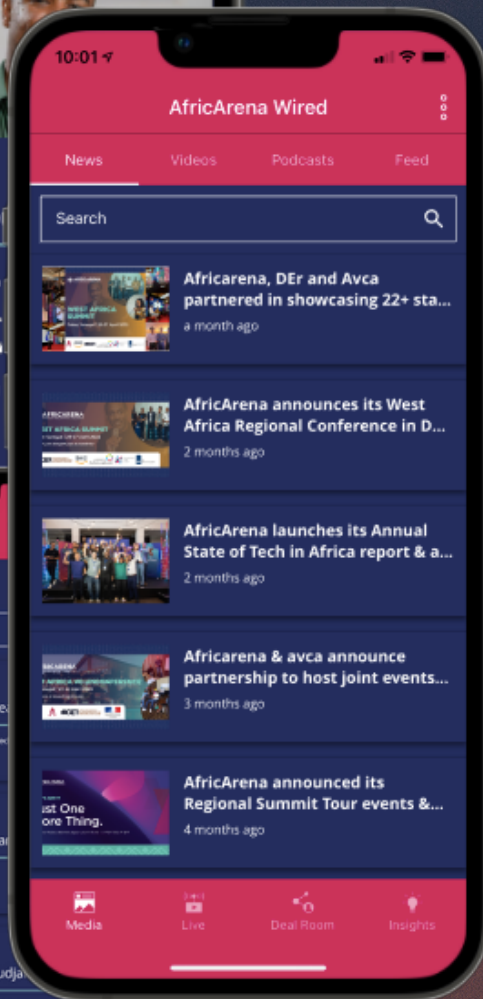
10:01

AfricArena Wired

News Videos Podcasts Feed

Search

Africarena, DEr and Avca partnered in showcasing 22+ sta...
a month ago

AfricArena announces its West Africa Regional Conference in D...
2 months ago

AfricArena launches its Annual State of Tech in Africa report & a...
2 months ago

Africarena & avca announce partnership to host joint events...
3 months ago

AfricArena announced its Regional Summit Tour events &...
4 months ago

Media Live Deal Room Insights